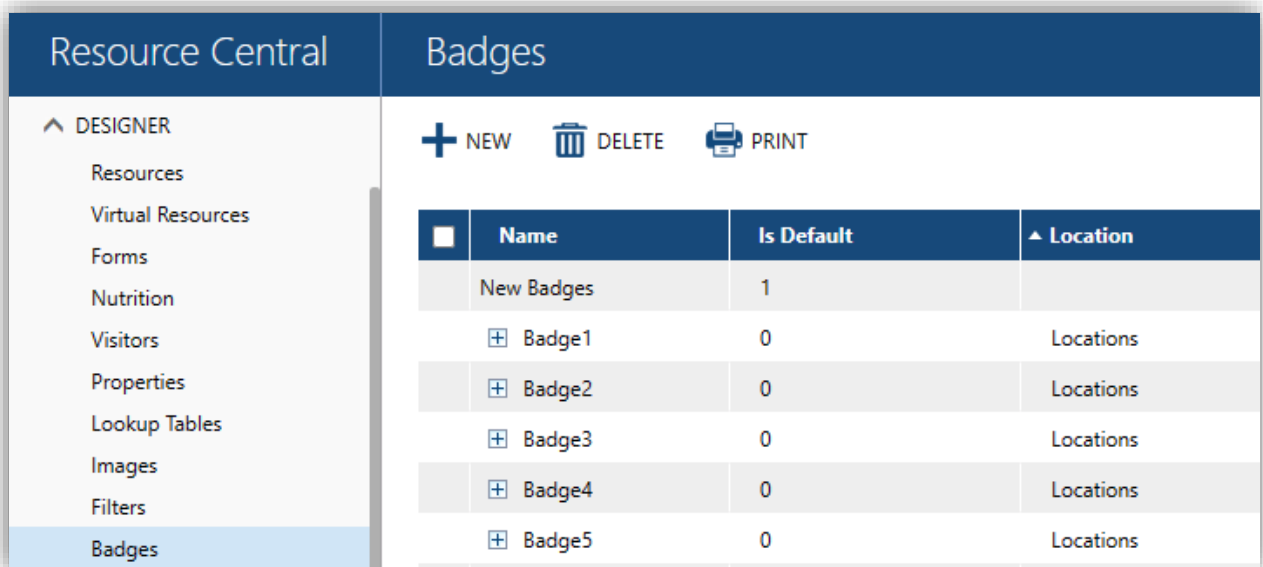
Resource Central

DESIGNER
Resources
Virtual Resources
Forms
Nutrition
Visitors
Properties
Lookup Tables
Images
Filters
Badges

Badges

NEW DELETE PRINT

| | Name | Is Default | ▲ Location |
|---|---|---|---|
| | New Badges | 1 | |
| | ⊞ Badge1 | 0 | Locations |
| | ⊞ Badge2 | 0 | Locations |
| | ⊞ Badge3 | 0 | Locations |
| | ⊞ Badge4 | 0 | Locations |
| | ⊞ Badge5 | 0 | Locations |